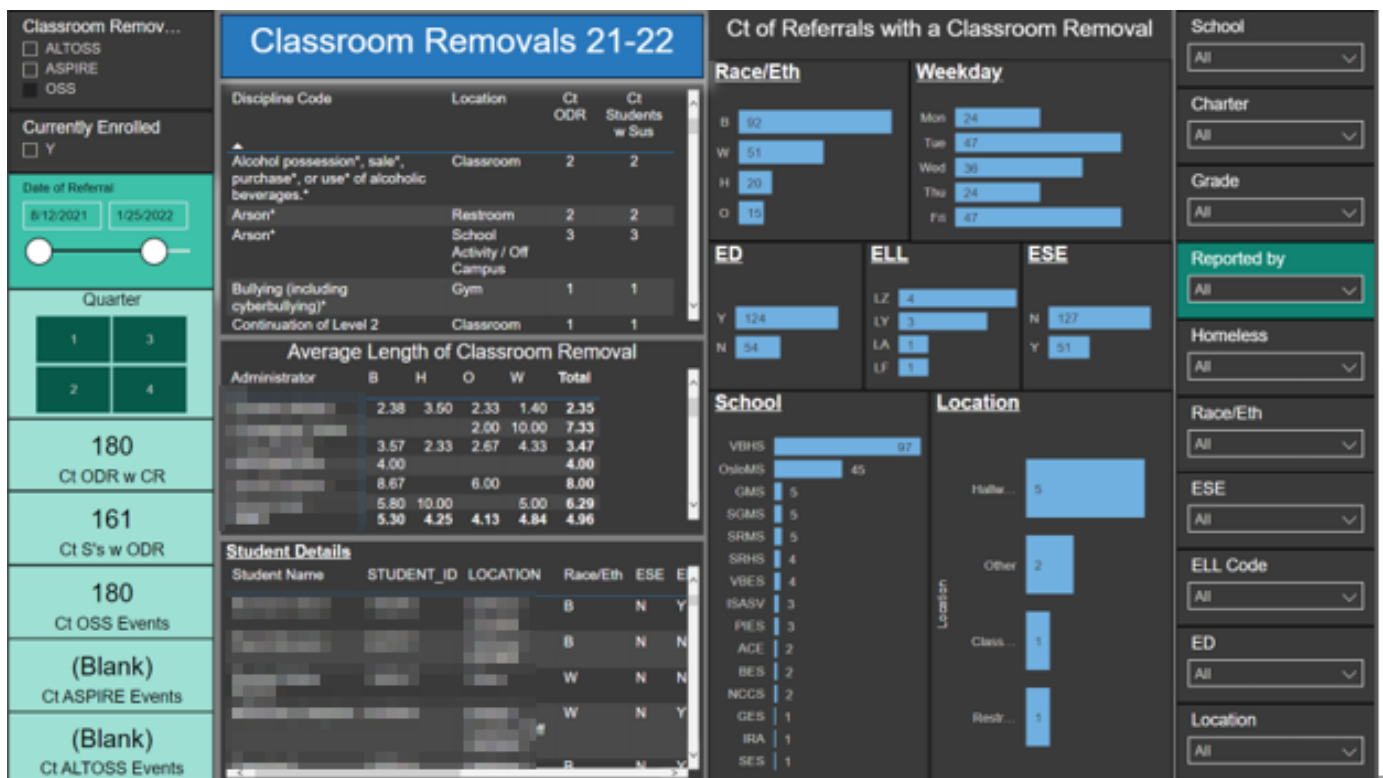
Classroom Remov...
ALTOSS
ASPIRE
OSS

Currently Enrolled
Y

Date of Referral
8/12/2021
1/25/2022

Quarter
1 3
2 4

180
Ct ODR w CR

161
Ct S's w ODR

180
Ct OSS Events

(Blank)
Ct ASPIRE Events

(Blank)
Ct ALTOSS Events

Classroom Removals 21-22

| Discipline Code | Location | Ct ODR | Ct Students w Sus |
|---|---|---|---|
| Alcohol possession*, sale*, purchase*, or use* of alcoholic beverages.* | Classroom | 2 | 2 |
| Arson* | Restroom | 2 | 2 |
| Arson* | School Activity / Off Campus | 3 | 3 |
| Bullying (including cyberbullying)* | Gym | 1 | 1 |
| Continuation of Level 2 | Classroom | 1 | 1 |

Average Length of Classroom Removal

| Administrator | B | H | O | W | Total |
|---|---|---|---|---|---|
| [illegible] | 2.38 | 3.50 | 2.33 | 1.40 | 2.35 |
| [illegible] | | | 2.00 | 10.00 | 7.33 |
| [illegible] | 3.57 | 2.33 | 2.67 | 4.33 | 3.47 |
| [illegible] | 4.00 | | | | 4.00 |
| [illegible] | 8.67 | | 6.00 | | 8.00 |
| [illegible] | 5.80 | 10.00 | | 5.00 | 6.29 |
| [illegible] | 5.30 | 4.25 | 4.13 | 4.84 | 4.96 |

Student Details

| Student Name | STUDENT_ID | LOCATION | Race/Eth | ESE | E |
|---|---|---|---|---|---|
| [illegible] | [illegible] | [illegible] | B | N | Y |
| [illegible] | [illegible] | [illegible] | B | N | N |
| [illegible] | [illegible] | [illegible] | W | N | N |
| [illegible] | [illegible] | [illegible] | W | N | Y |

Ct of Referrals with a Classroom Removal

Race/Eth
B 92
W 51
H 20
O 15

Weekday
Mon 24
Tue 47
Wed 38
Thu 24
Fri 47

ED
Y 124
N 54

ELL
LZ 4
LY 3
LA 1
LF 1

ESE
N 127
Y 51

School
VBHS 97
OsloMS 45
GMS 5
SGMS 5
SRMS 5
SRHS 4
VBES 4
ISASV 3
PIES 3
ACE 2
BES 2
NCCS 2
GES 1
IRA 1
SES 1

Location
Location
Hallw... 5
Other 2
Class... 1
Restr... 1

School
All
Charter
All
Grade
All
Reported by
All
Homeless
All
Race/Eth
All
ESE
All
ELL Code
All
ED
All
Location
All